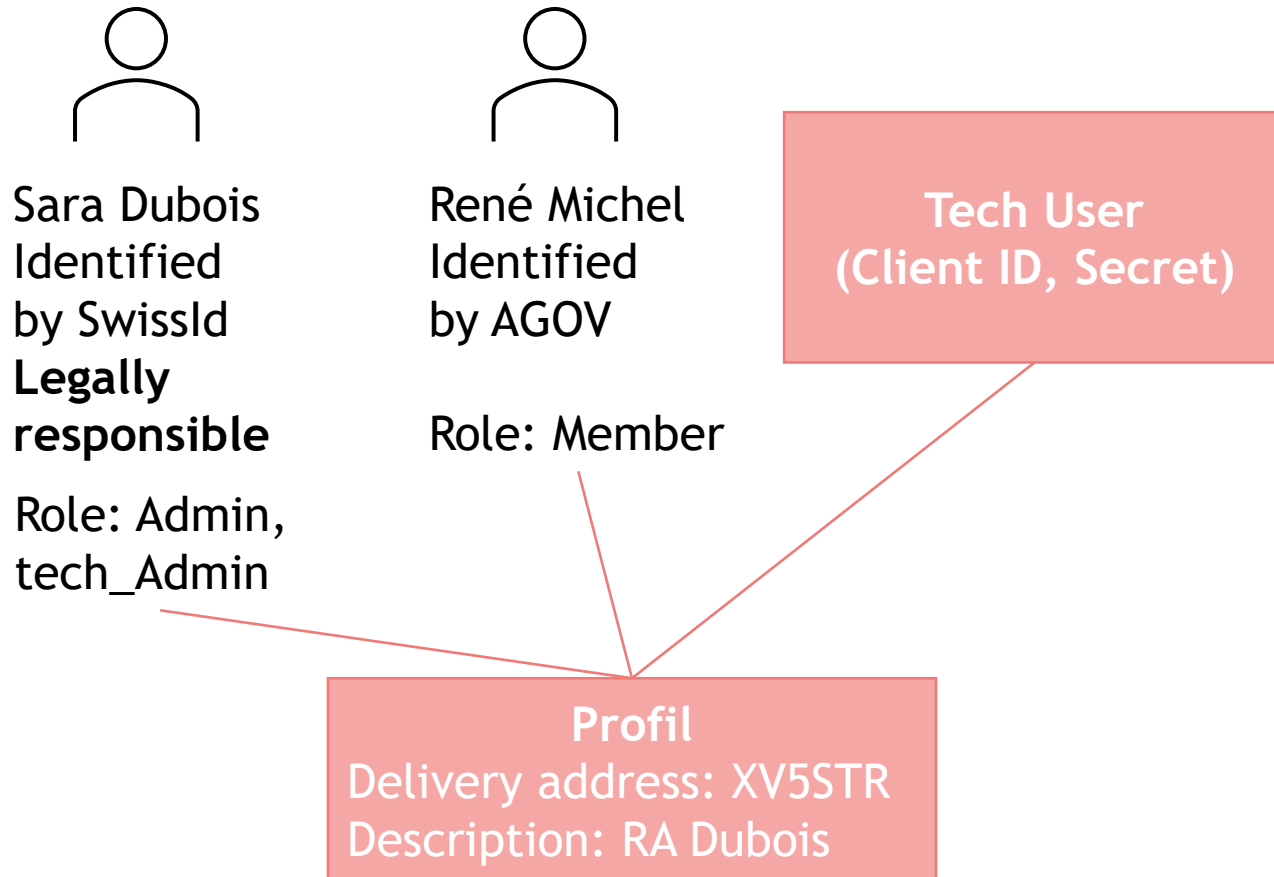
Sara Dubois
Identified
by SwissId
**Legally responsible**

Role: Admin, tech_Admin

René Michel
Identified
by AGOV

Role: Member

Tech User
(Client ID, Secret)

Profil
Delivery address: XV5STR
Description: RA Dubois